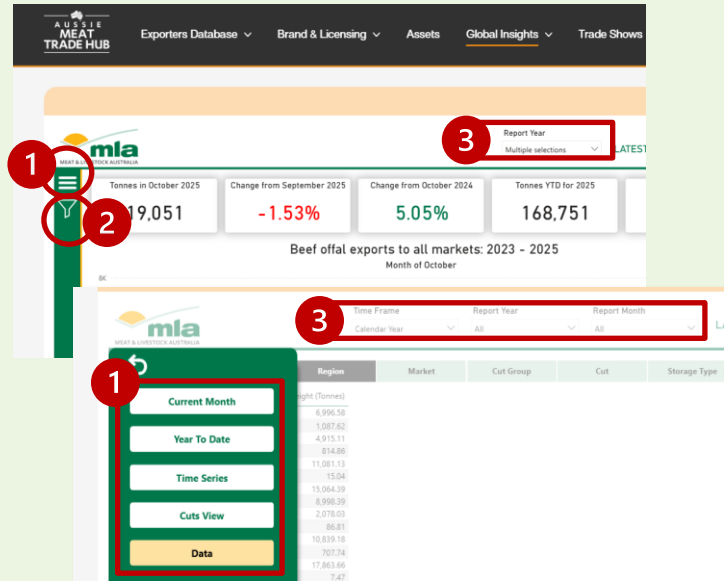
AUSSIE MEAT TRADE HUB

Exporters Database

Brand & Licensing

Assets

Global Insights

Trade Shows

mla
MEAT & LIVESTOCK AUSTRALIA

3

Report Year
Multiple selections

LATEST

1

2

Tonnes in October 2025
19,051

Change from September 2025
-1.53%

Change from October 2024
5.05%

Tonnes YTD for 2025
168,751

Beef offal exports to all markets: 2023 - 2025
Month of October

8K

mla
MEAT & LIVESTOCK AUSTRALIA

3

Time Frame
Calendar Year

Report Year
All

Report Month
All

LA

1

Current Month

Year To Date

Time Series

Cuts View

Data

Region

Market

Cut Group

Cut

Storage Type

ight (Tonnes)
6,996.58
1,087.62
4,915.11
814.86
11,081.13
15.04
15,064.39
8,998.39
2,078.03
86.81
10,839.18
707.74
17,863.66
7.47